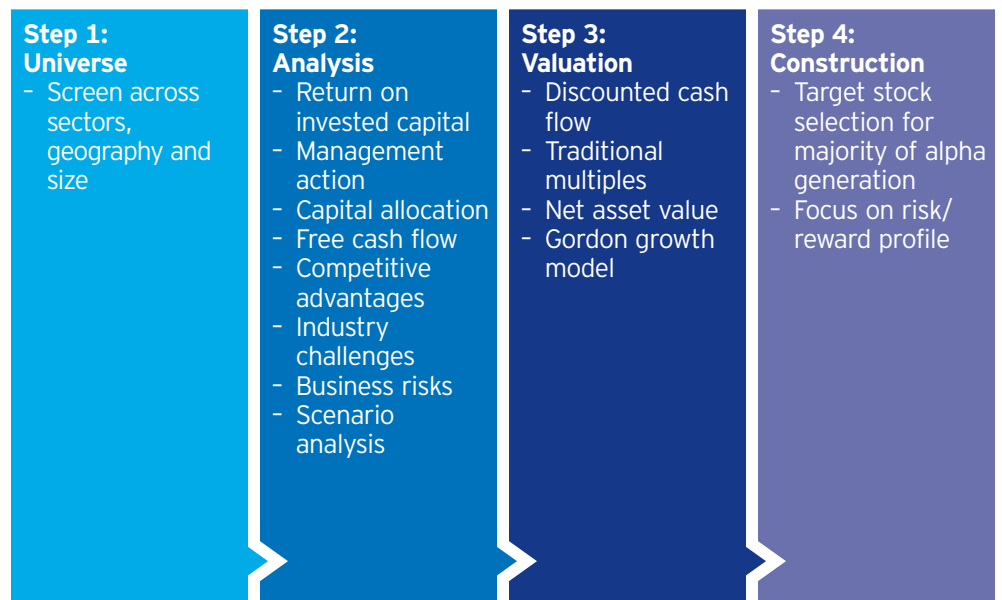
Step 1:
Universe

– Screen across sectors, geography and size

Step 2:
Analysis

– Return on invested capital
– Management action
– Capital allocation
– Free cash flow
– Competitive advantages
– Industry challenges
– Business risks
– Scenario analysis

Step 3:
Valuation

– Discounted cash flow
– Traditional multiples
– Net asset value
– Gordon growth model

Step 4:
Construction

– Target stock selection for majority of alpha generation
– Focus on risk/reward profile